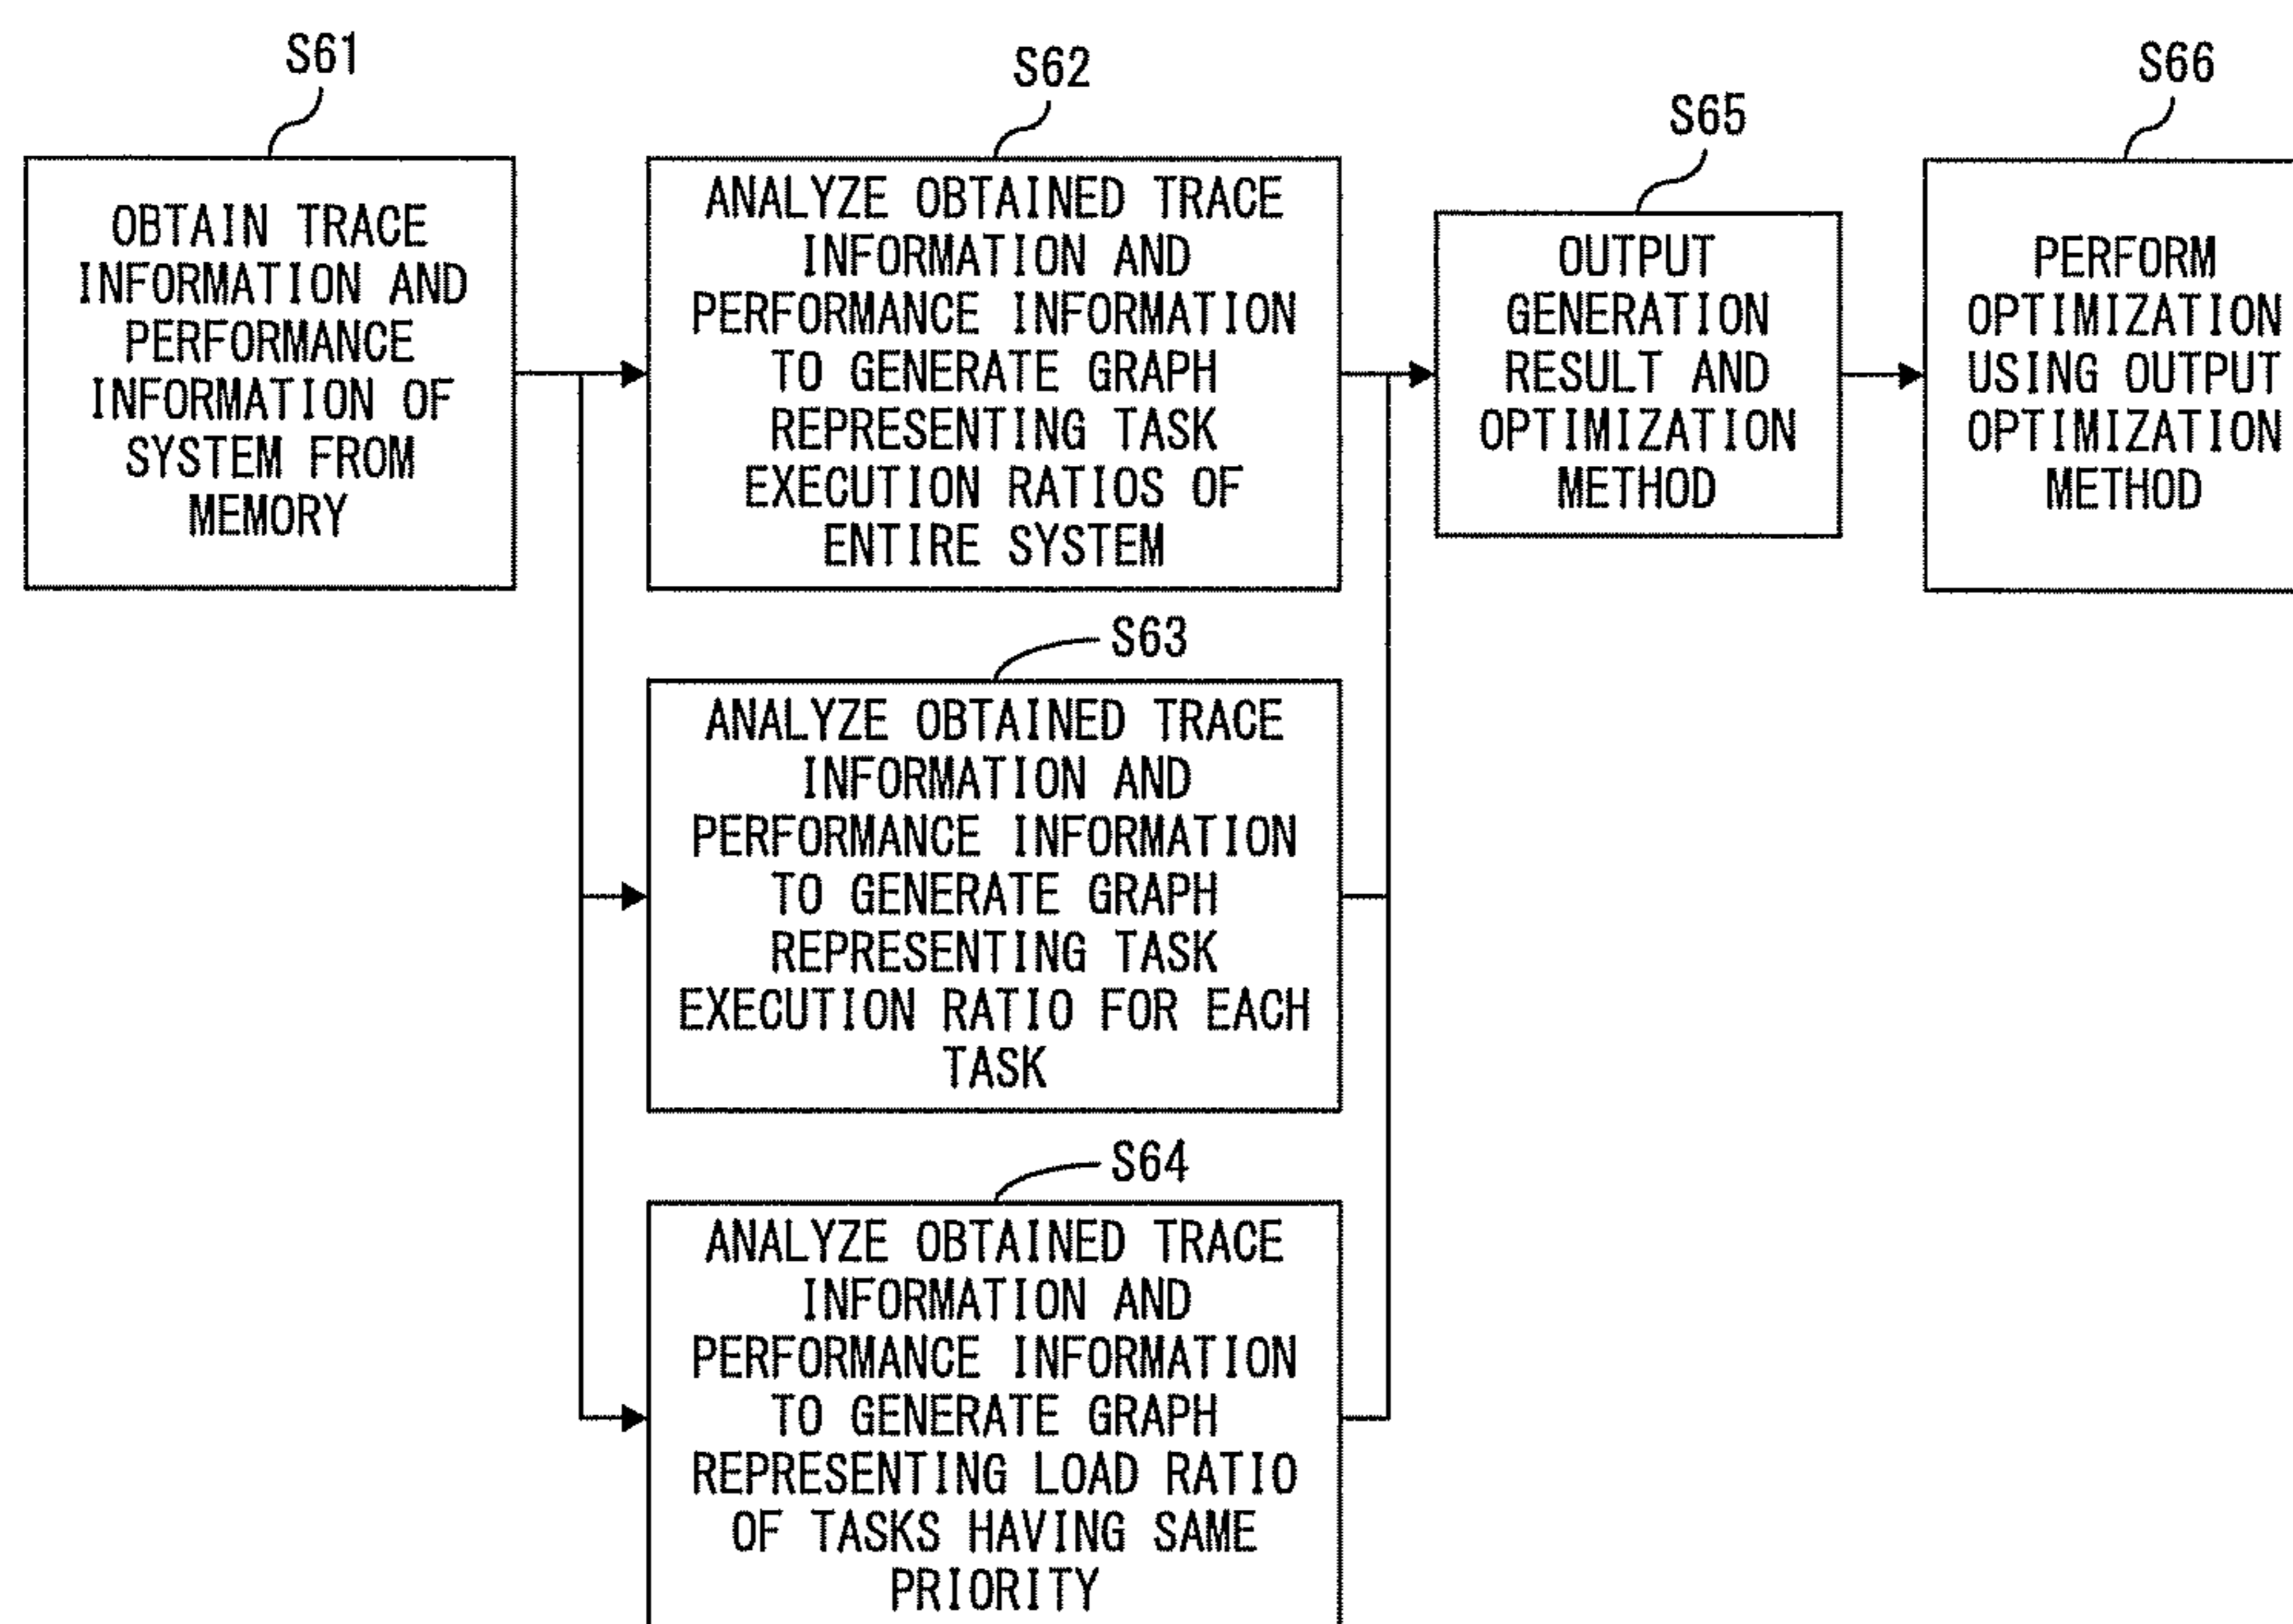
S61

OBTAIN TRACE INFORMATION AND PERFORMANCE INFORMATION OF SYSTEM FROM MEMORY

S62

ANALYZE OBTAINED TRACE INFORMATION AND PERFORMANCE INFORMATION TO GENERATE GRAPH REPRESENTING TASK EXECUTION RATIOS OF ENTIRE SYSTEM

S63

ANALYZE OBTAINED TRACE INFORMATION AND PERFORMANCE INFORMATION TO GENERATE GRAPH REPRESENTING TASK EXECUTION RATIO FOR EACH TASK

S64

ANALYZE OBTAINED TRACE INFORMATION AND PERFORMANCE INFORMATION TO GENERATE GRAPH REPRESENTING LOAD RATIO OF TASKS HAVING SAME PRIORITY

S65

OUTPUT GENERATION RESULT AND OPTIMIZATION METHOD

S66

PERFORM OPTIMIZATION USING OUTPUT OPTIMIZATION METHOD